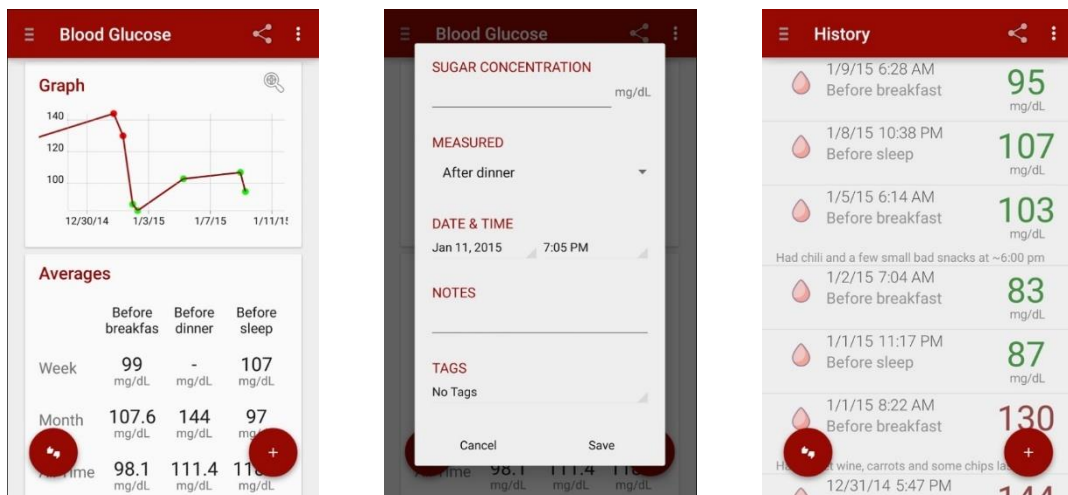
Blood Glucose

Graph

140
120
100
12/30/14 1/3/15 1/7/15 1/11/1

Averages

| | Before breakfas | Before dinner | Before sleep |
|---|---|---|---|
| Week | 99 mg/dL | - mg/dL | 107 mg/dL |
| Month | 107.6 mg/dL | 144 mg/dL | 97 mg/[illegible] |
| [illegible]ime | 98.1 mg/dL | 111.4 mg/dL | 11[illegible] mg/dL |

+

Blood Glucose

SUGAR CONCENTRATION
mg/dL

MEASURED
After dinner

DATE & TIME
Jan 11, 2015 7:05 PM

NOTES

TAGS
No Tags

Cancel Save

98.1 111.4 11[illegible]
mg/dL mg/dL mg/dL

History

1/9/15 6:28 AM
Before breakfast
95 mg/dL

1/8/15 10:38 PM
Before sleep
107 mg/dL

1/5/15 6:14 AM
Before breakfast
103 mg/dL

Had chili and a few small bad snacks at ~6:00 pm

1/2/15 7:04 AM
Before breakfast
83 mg/dL

1/1/15 11:17 PM
Before sleep
87 mg/dL

1/1/15 8:22 AM
Before breakfast
130

H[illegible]t wine, carrots and some chips la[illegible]

12/31/14 5:47 PM
14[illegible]

+